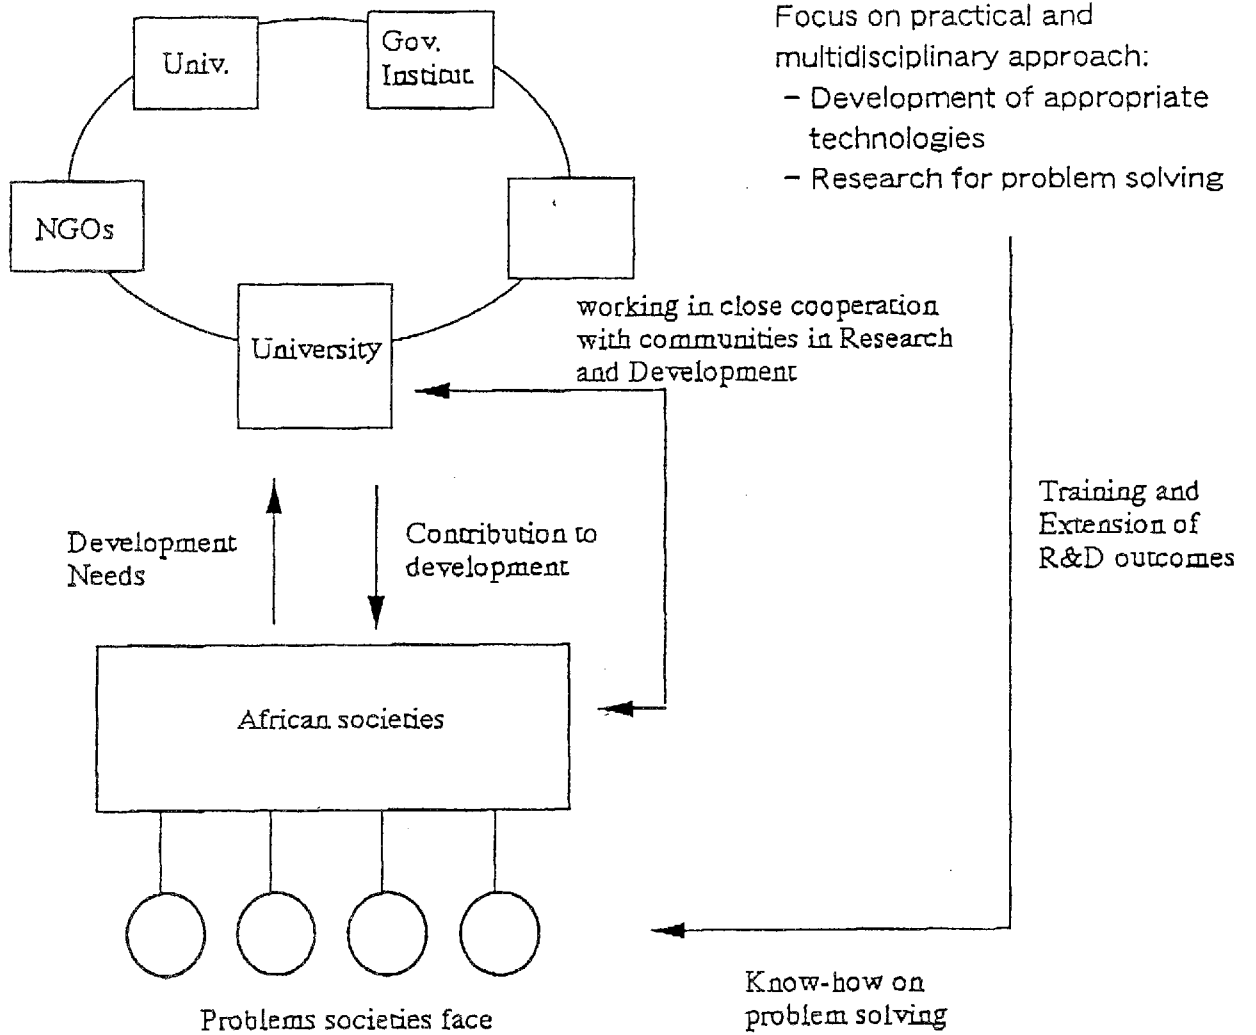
Univ.

Gov. Instiut.

Focus on practical and multidisciplinary approach:
- Development of appropriate technologies
- Research for problem solving

NGOs

University

working in close cooperation with communities in Research and Development

Training and Extension of R&D outcomes

Development Needs

Contribution to development

African societies

Problems societies face

Know-how on problem solving